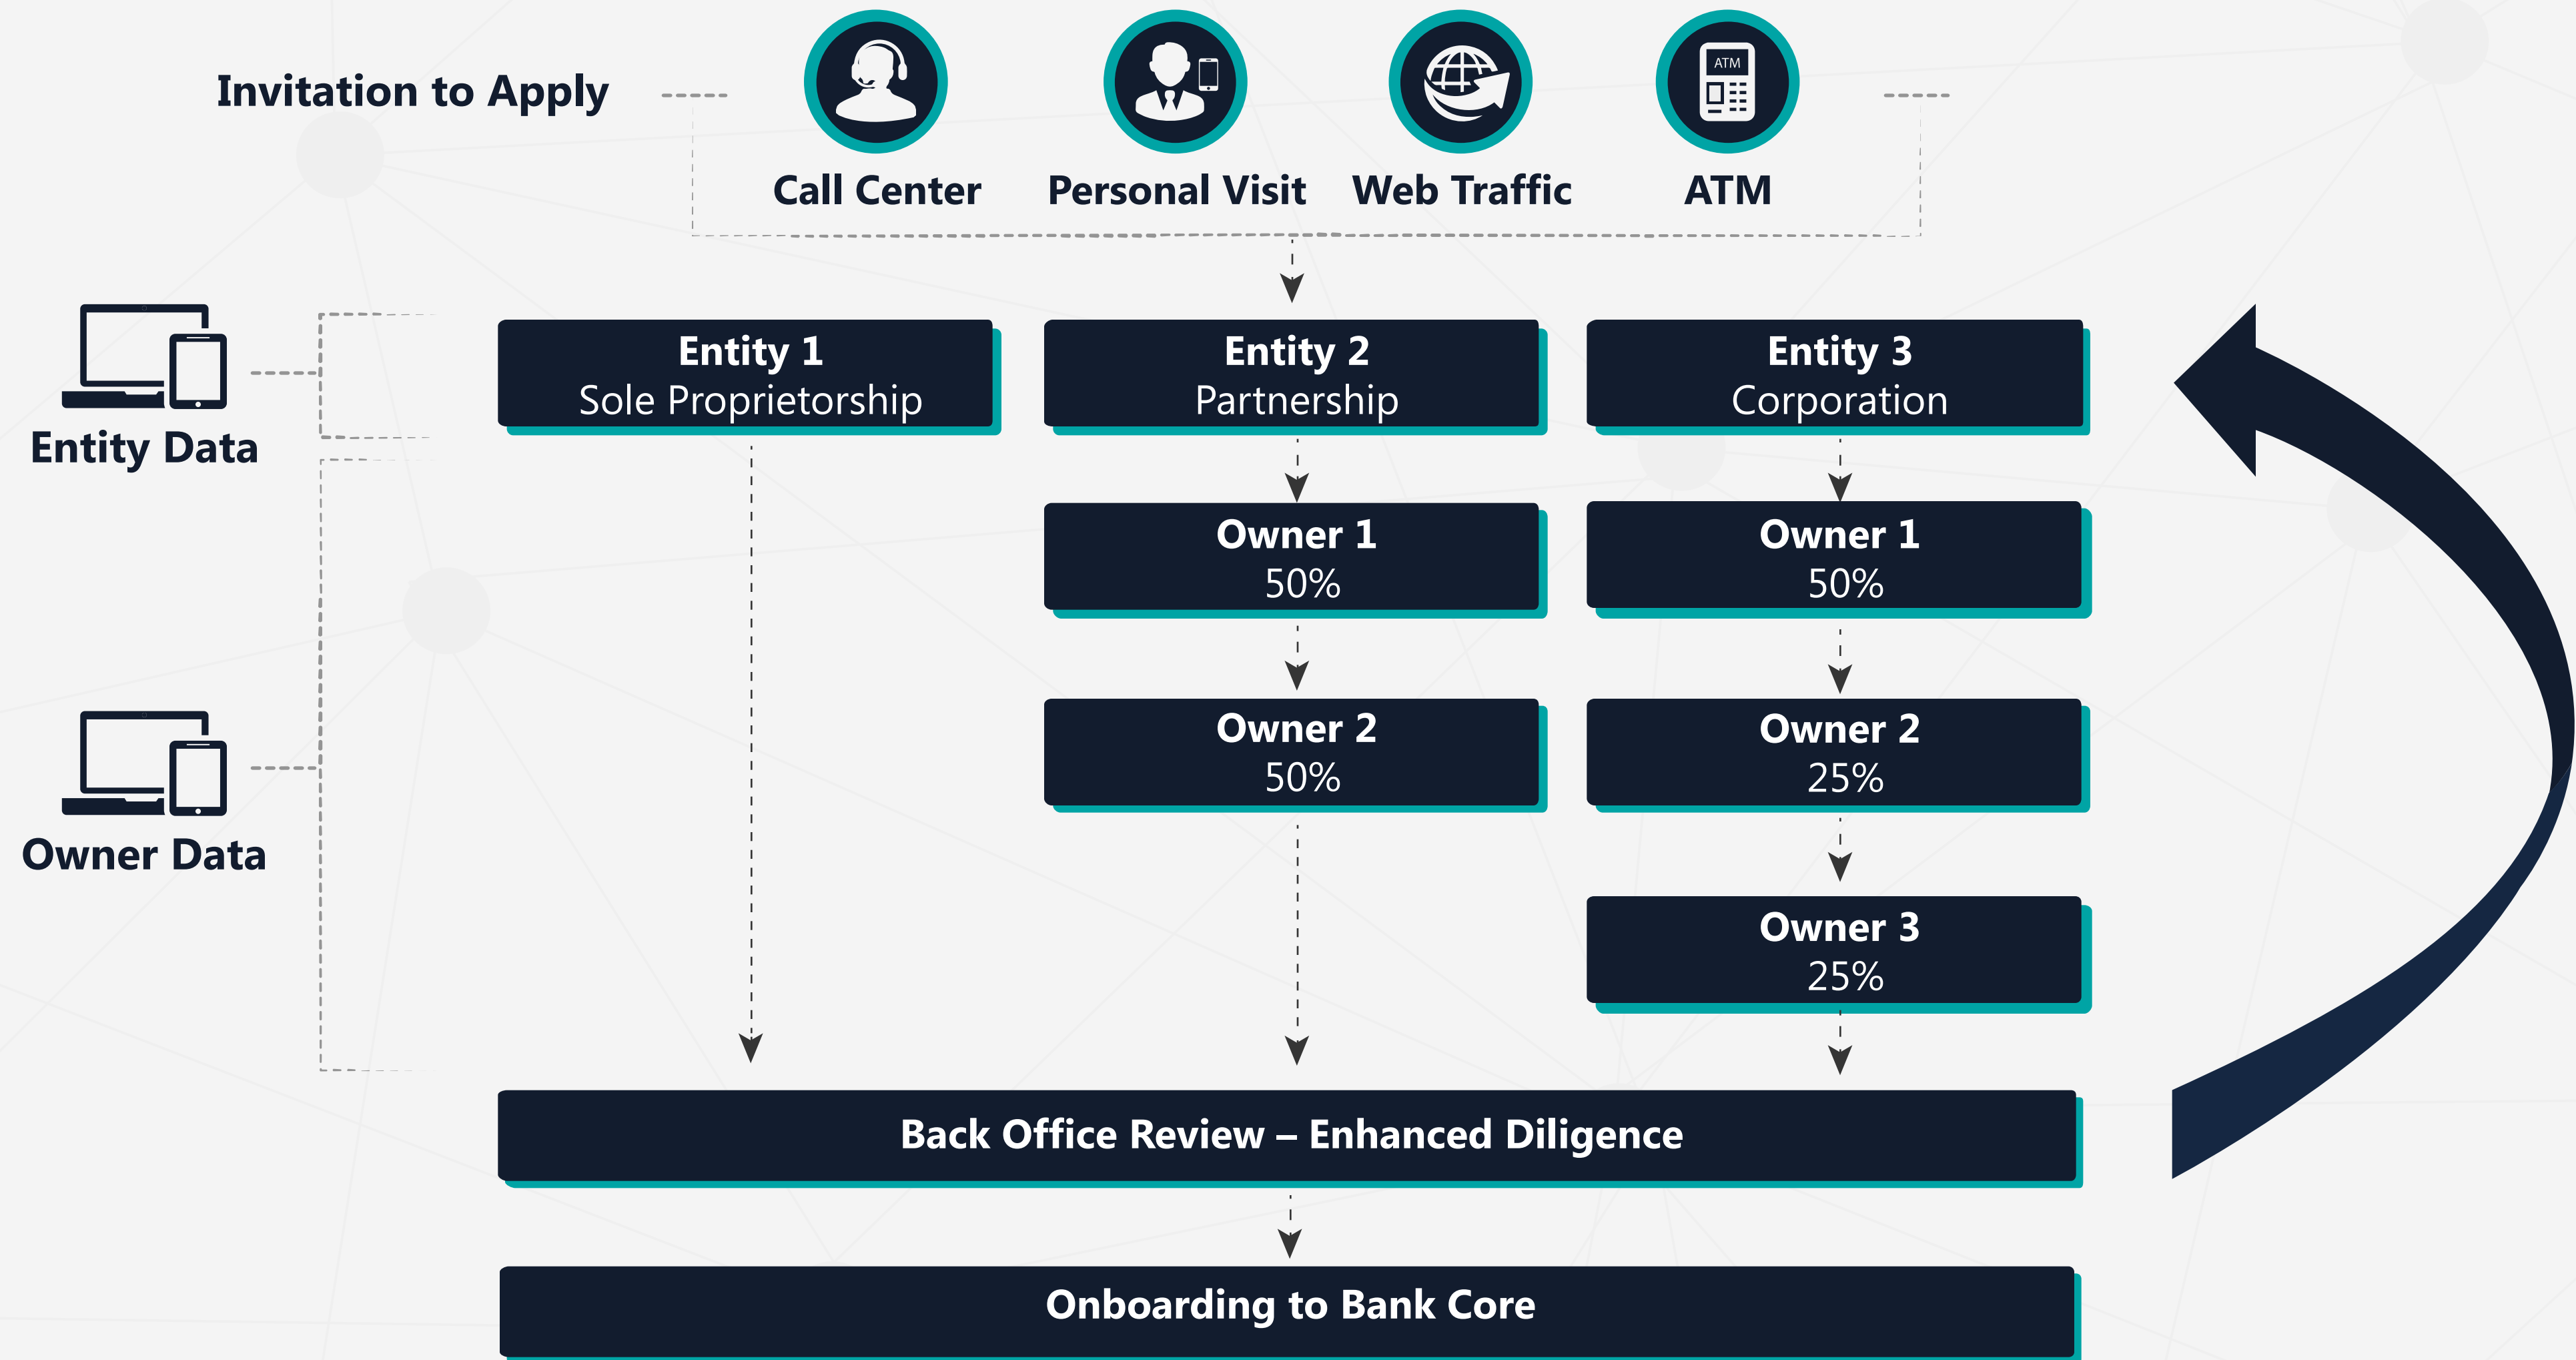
Invitation to Apply

Call Center

Personal Visit

Web Traffic

ATM

ATM

Entity Data

Owner Data

Entity 1
Sole Proprietorship

Entity 2
Partnership

Entity 3
Corporation

Owner 1
50%

Owner 2
50%

Owner 1
50%

Owner 2
25%

Owner 3
25%

Back Office Review – Enhanced Diligence

Onboarding to Bank Core